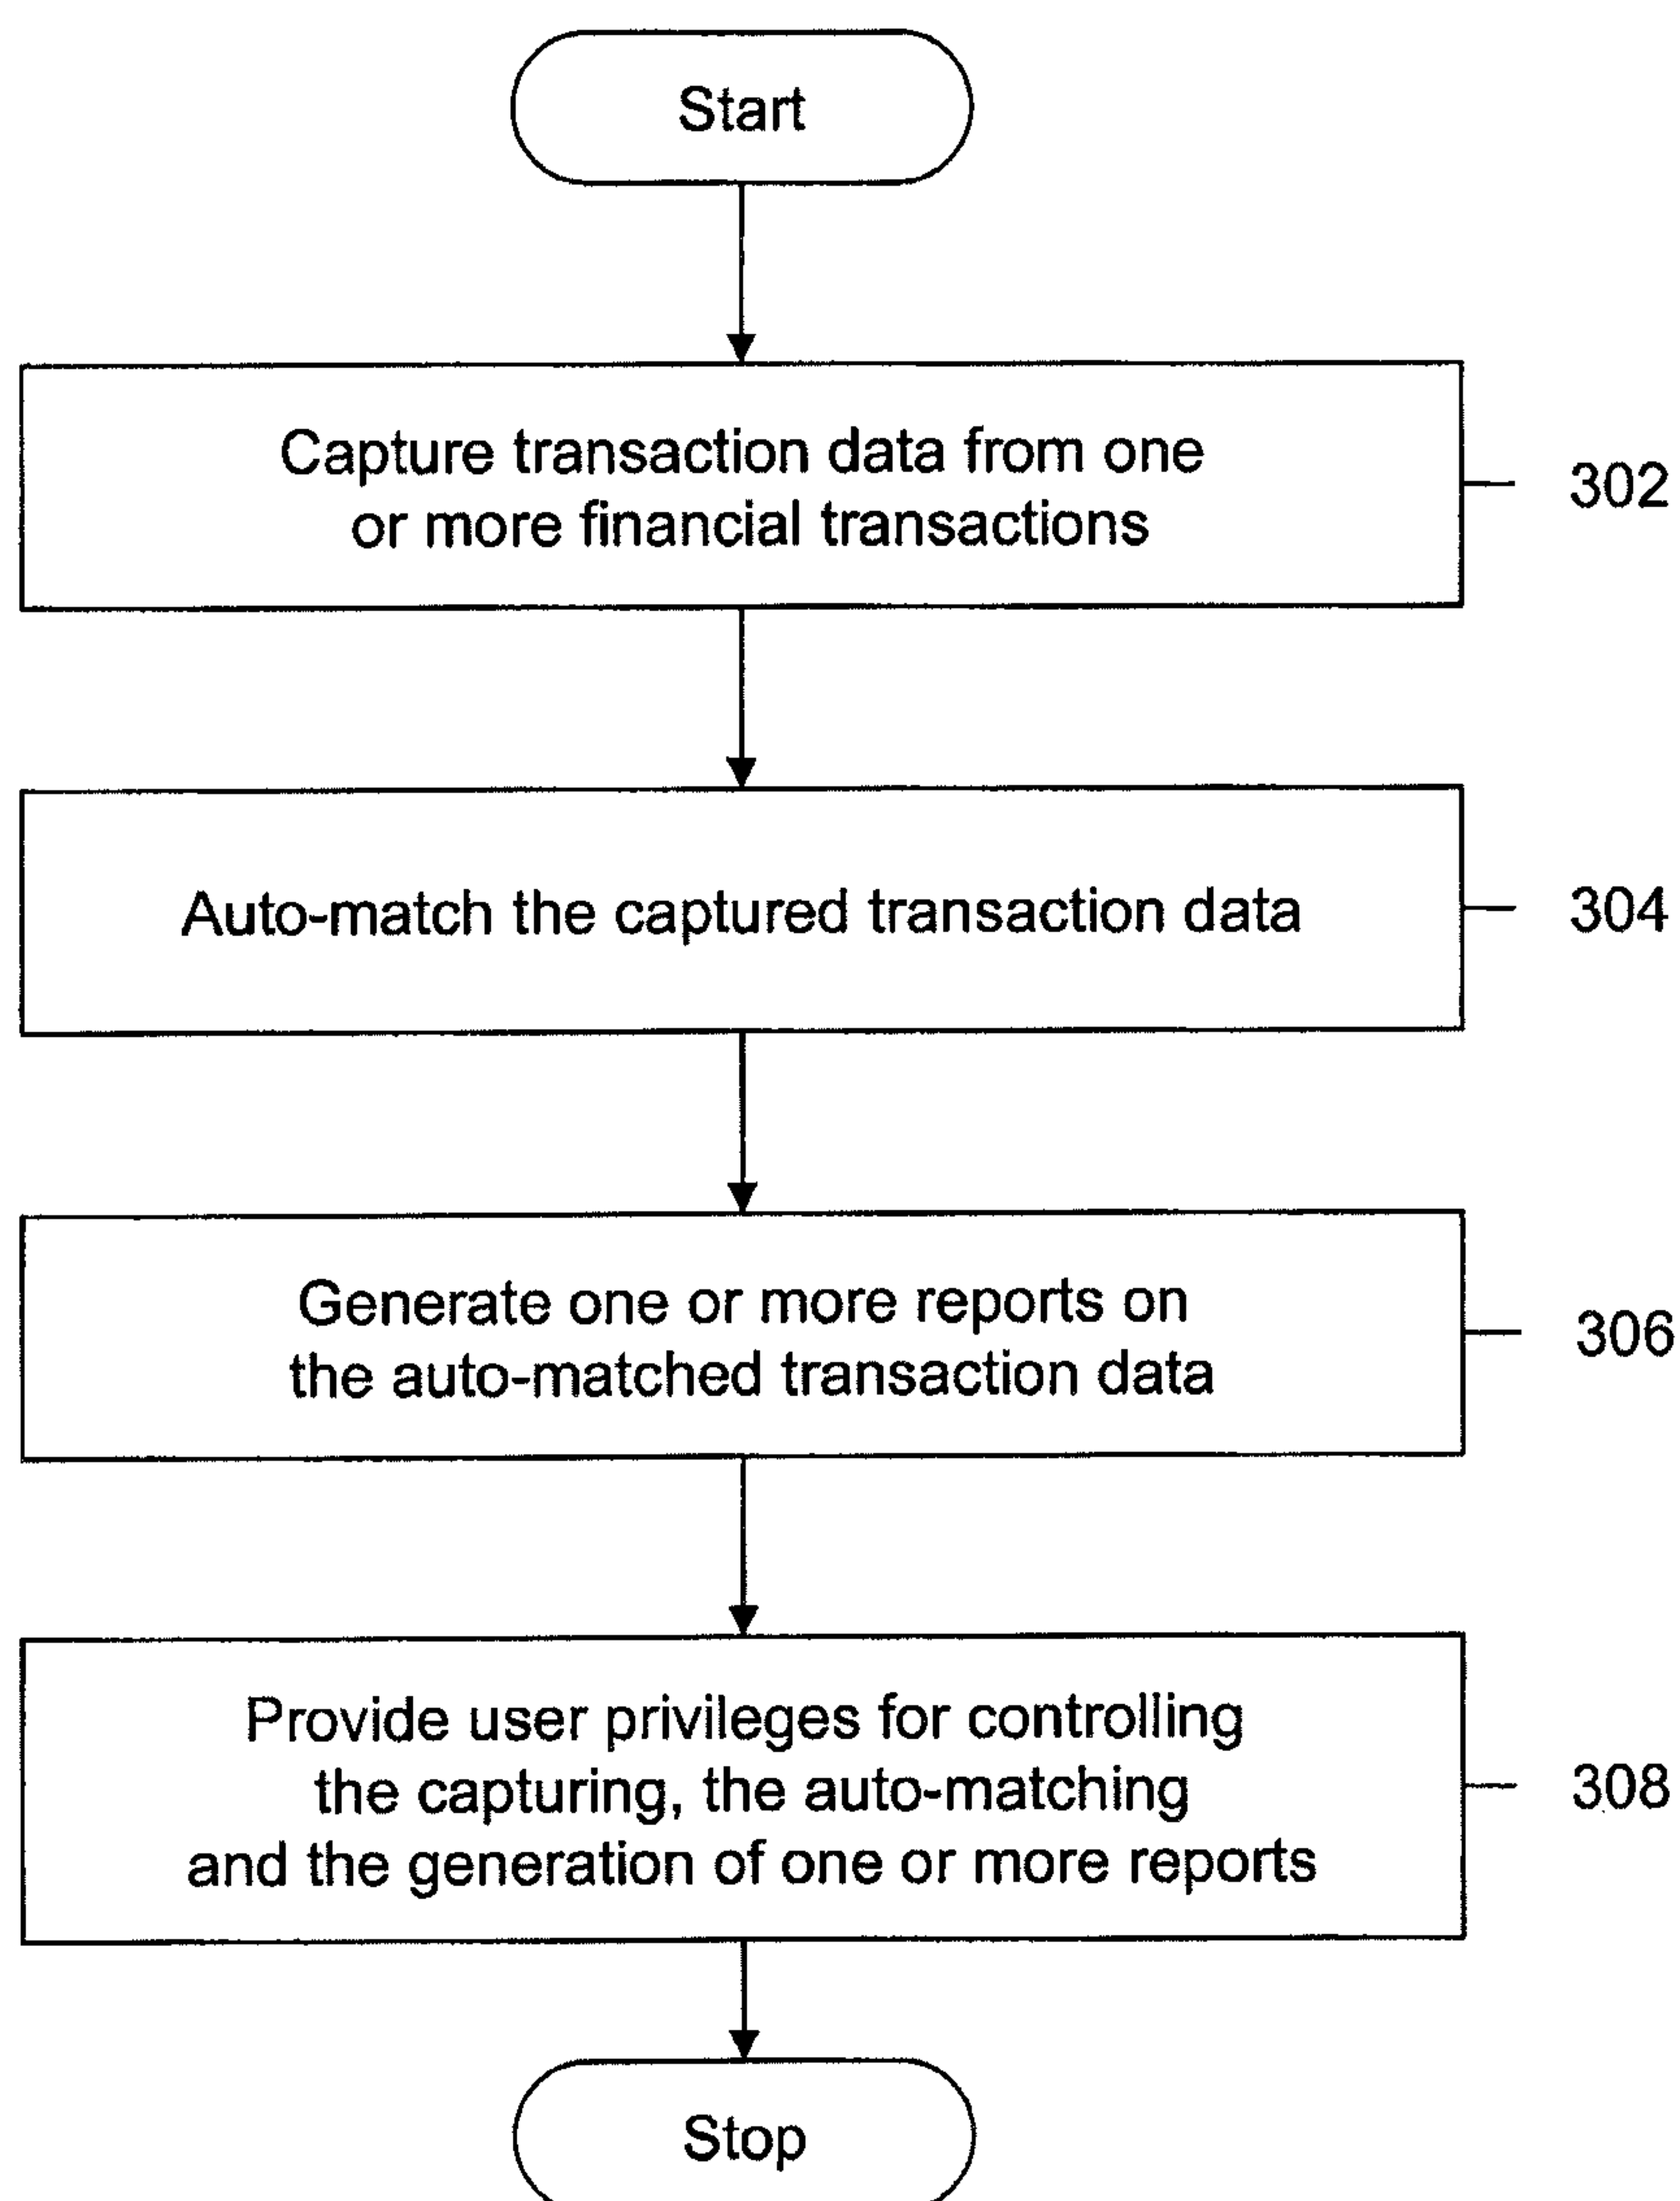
Start

Capture transaction data from one or more financial transactions

302

Auto-match the captured transaction data

304

Generate one or more reports on the auto-matched transaction data

306

Provide user privileges for controlling the capturing, the auto-matching and the generation of one or more reports

308

Stop